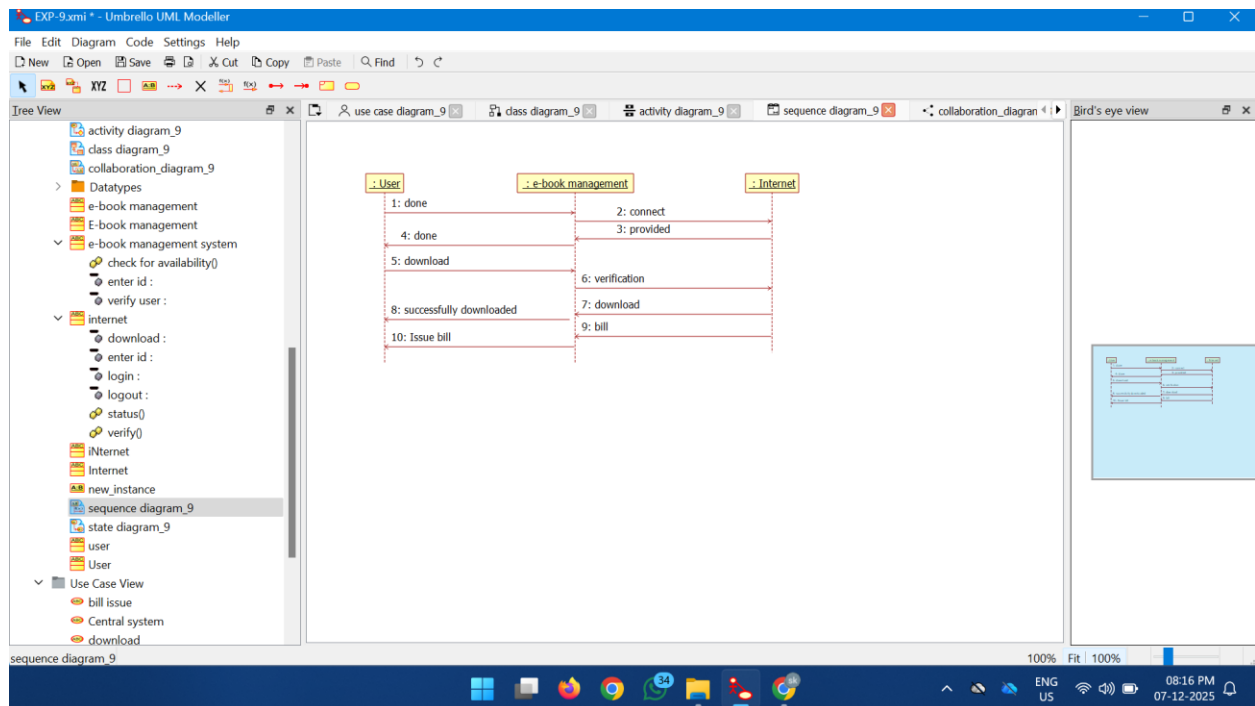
EXP-9.xmi * - Umbrello UML Modeller

File Edit Diagram Code Settings Help

New Open Save Cut Copy Paste Find

XYZ

Tree View

activity diagram_9
class diagram_9
collaboration_diagram_9
Datatypes
e-book management
E-book management
e-book management system
check for availability()
enter id :
verify user :
internet
download :
enter id :
login :
logout :
status()
verify()
iNternet
Internet
new_instance
sequence diagram_9
state diagram_9
user
User
Use Case View
bill issue
Central system
download

use case diagram_9 | class diagram_9 | activity diagram_9 | sequence diagram_9 | collaboration_diagran

Bird's eye view

: User
: e-book management
: Internet

1: done
2: connect
3: provided
4: done
5: download
6: verification
7: download
8: successfully downloaded
9: bill
10: Issue bill

sequence diagram_9

100% Fit 100%

34

ENG US

08:16 PM
07-12-2025